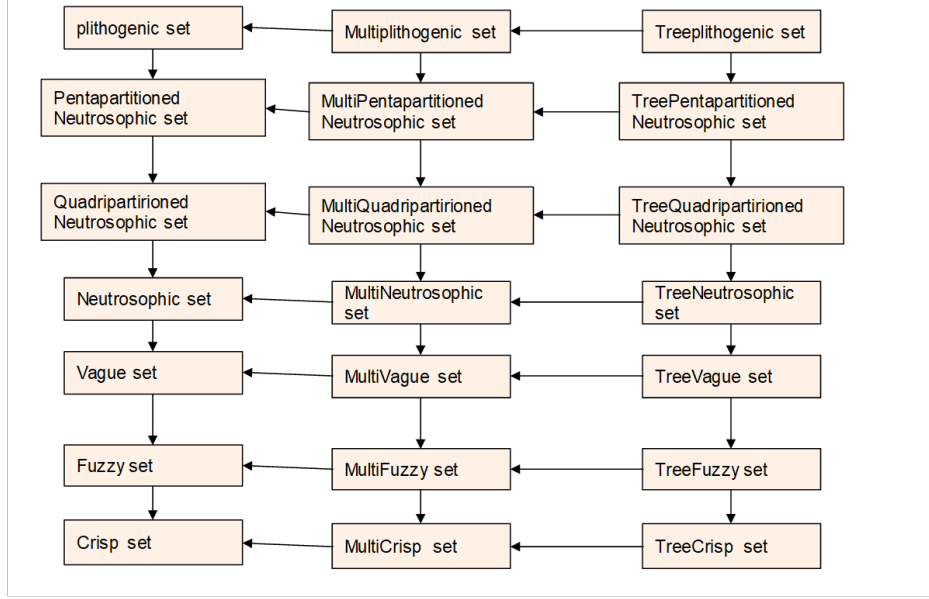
plithogenic set
Multiplithogenic set
Treeplithogenic set
Pentapartitioned Neutrosophic set
MultiPentapartitioned Neutrosophic set
TreePentapartitioned Neutrosophic set
Quadripartirioned Neutrosophic set
MultiQuadripartirioned Neutrosophic set
TreeQuadripartirioned Neutrosophic set
Neutrosophic set
MultiNeutrosophic set
TreeNeutrosophic set
Vague set
MultiVague set
TreeVague set
Fuzzy set
MultiFuzzy set
TreeFuzzy set
Crisp set
MultiCrisp set
TreeCrisp set